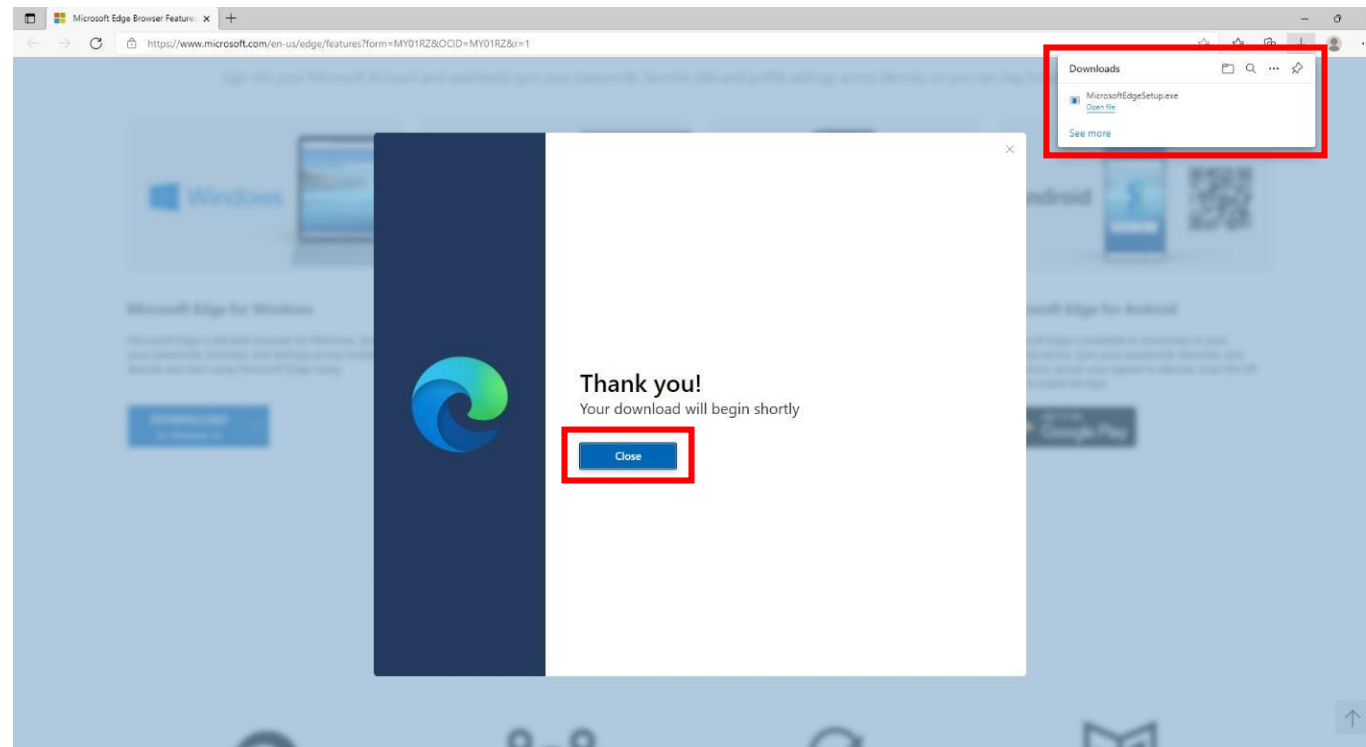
Microsoft Edge Browser Feature

https://www.microsoft.com/en-us/edge/features?form=MY01RZ&OCID=MY01RZ&r=1

Downloads

MicrosoftEdgeSetup.exe
Open file

See more

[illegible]

Windows

Android

Microsoft Edge for Windows

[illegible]

Microsoft Edge for Android

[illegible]

DOWNLOAD

Google Play

Thank you!
Your download will begin shortly

Close